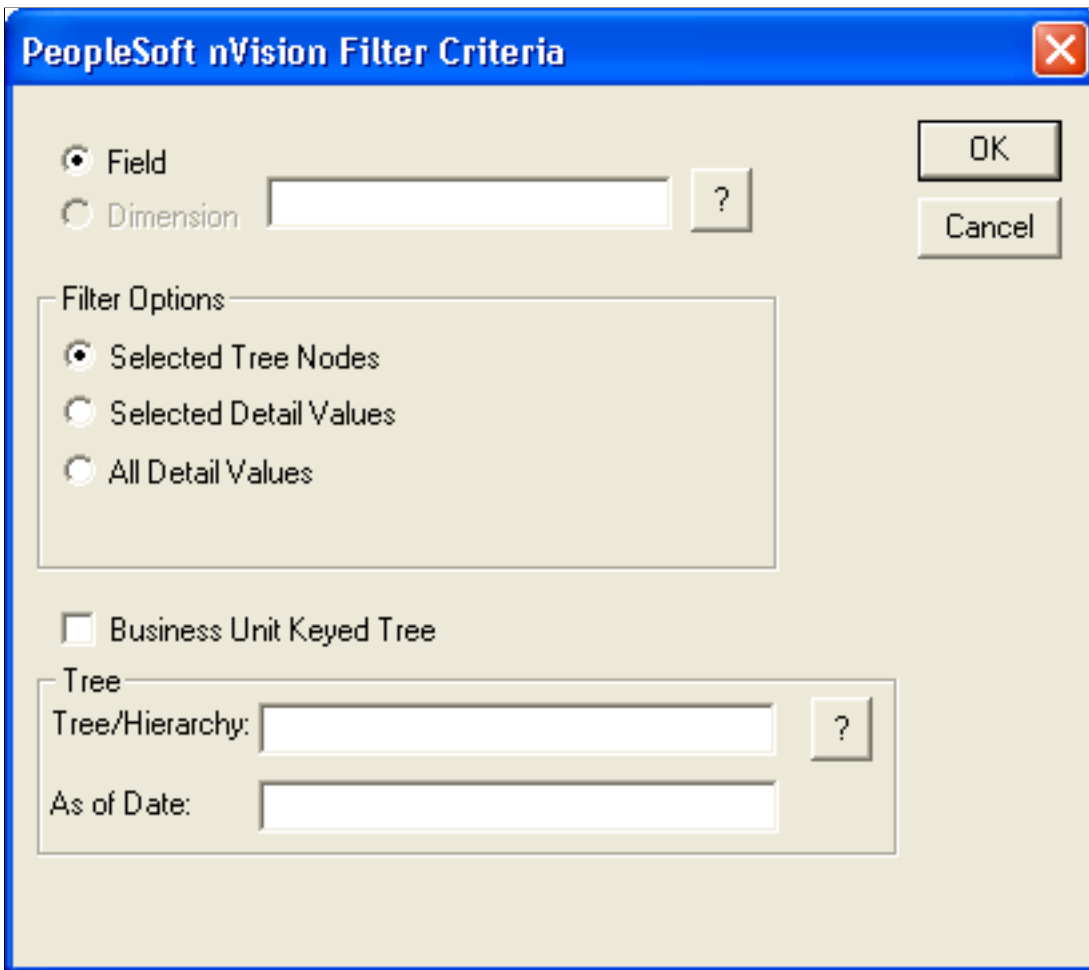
PeopleSoft nVision Filter Criteria

Field
Dimension
?

OK
Cancel

Filter Options
Selected Tree Nodes
Selected Detail Values
All Detail Values

Business Unit Keyed Tree

Tree
Tree/Hierarchy:
?
As of Date: